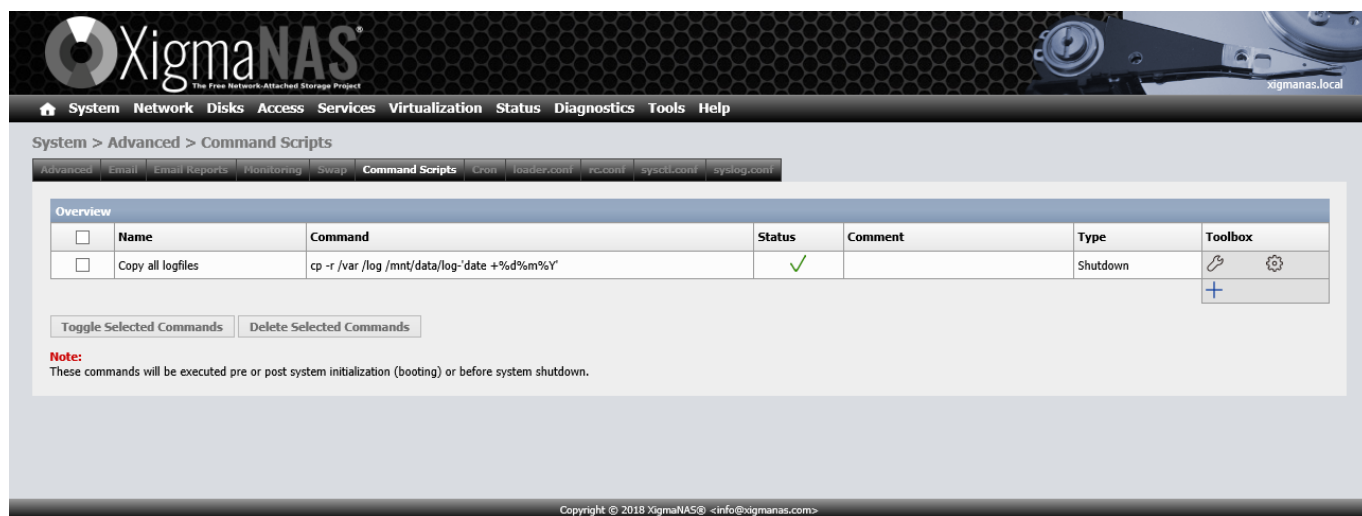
XigmaNAS®
The Free Network-Attached Storage Project

xigmanas.local

System Network Disks Access Services Virtualization Status Diagnostics Tools Help

System > Advanced > Command Scripts

Advanced | Email | Email Reports | Monitoring | Swap | Command Scripts | Cron | loader.conf | rc.conf | sysctl.conf | syslog.conf

Overview

| | Name | Command | Status | Comment | Type | Toolbox |
|---|---|---|---|---|---|---|
| | Copy all logfiles | cp -r /var /log /mnt/data/log-`date +%d%m%Y` | ✓ | | Shutdown | |

Toggle Selected Commands | Delete Selected Commands

Note:
These commands will be executed pre or post system initialization (booting) or before system shutdown.

Copyright © 2018 XigmaNAS® <info@xigmanas.com>